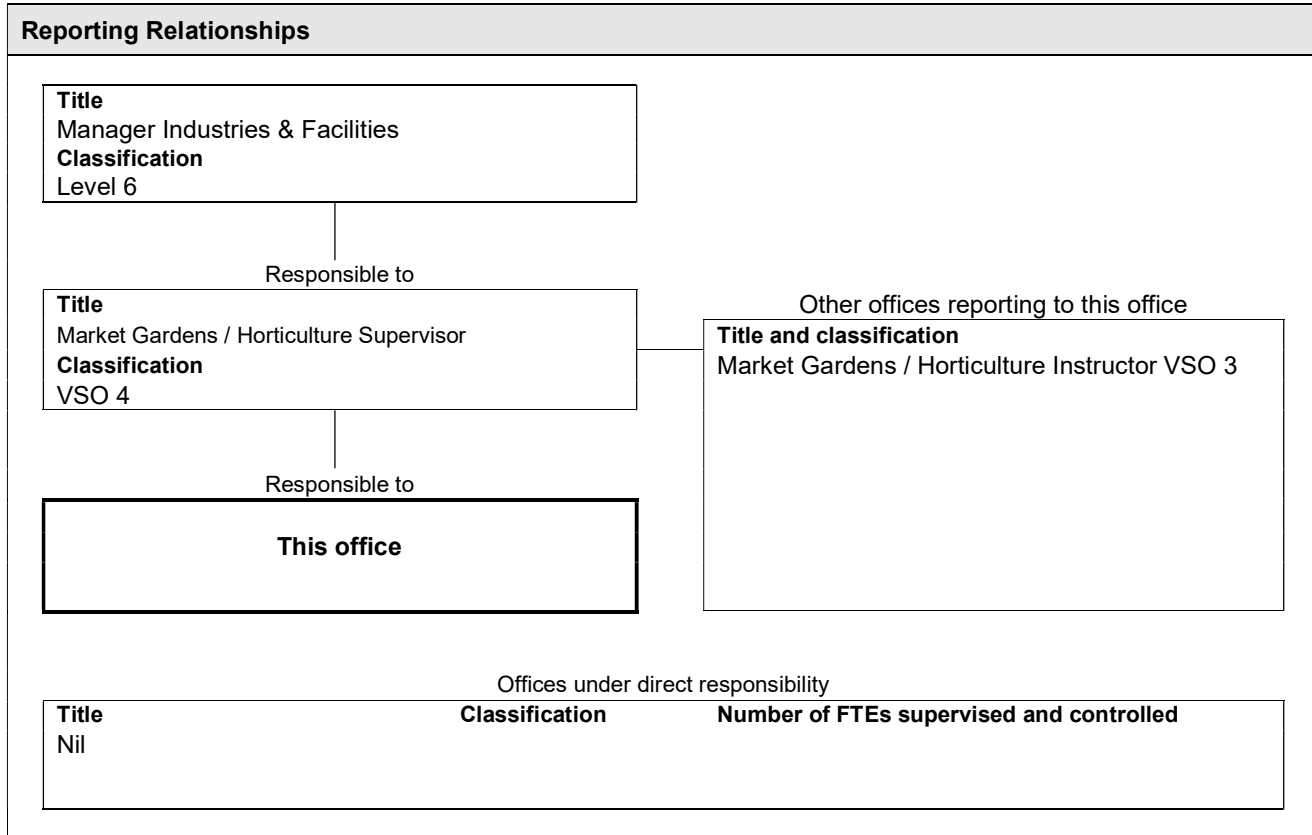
Reporting Relationships

Title
Manager Industries & Facilities
Classification
Level 6

Responsible to

Title
Market Gardens / Horticulture Supervisor
Classification
VSO 4

Other offices reporting to this office

Title and classification
Market Gardens / Horticulture Instructor VSO 3

Responsible to

This office

Offices under direct responsibility

| Title | Classification | Number of FTEs supervised and controlled |
|---|---|---|
| Nil | | |